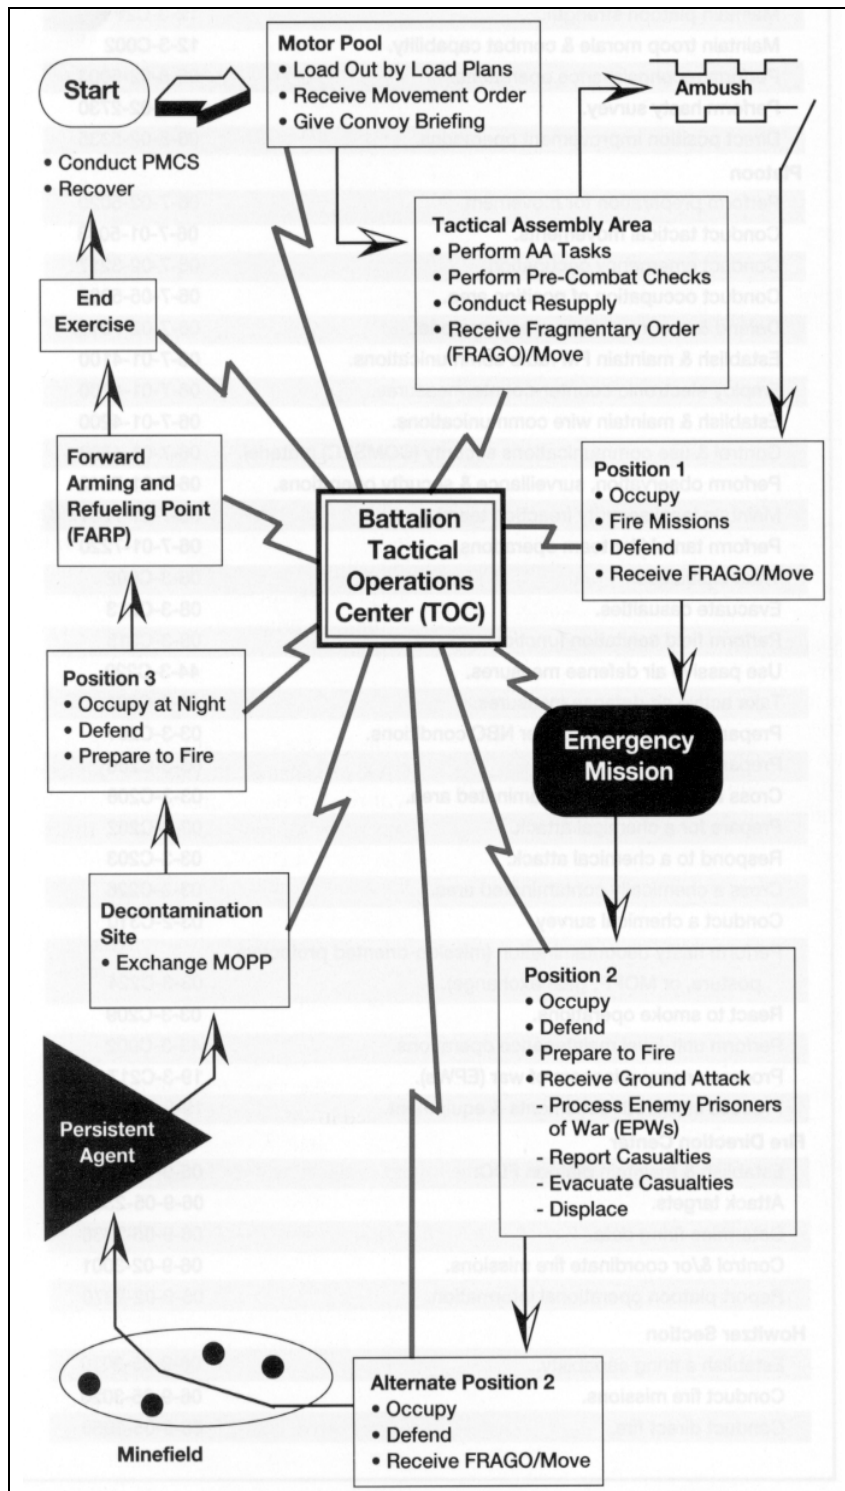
Start

• Conduct PMCS
• Recover

Motor Pool
• Load Out by Load Plans
• Receive Movement Order
• Give Convoy Briefing

Ambush

Tactical Assembly Area
• Perform AA Tasks
• Perform Pre-Combat Checks
• Conduct Resupply
• Receive Fragmentary Order (FRAGO)/Move

End Exercise

Forward Arming and Refueling Point (FARP)

Battalion Tactical Operations Center (TOC)

Position 1
• Occupy
• Fire Missions
• Defend
• Receive FRAGO/Move

Position 3
• Occupy at Night
• Defend
• Prepare to Fire

Emergency Mission

Decontamination Site
• Exchange MOPP

Position 2
• Occupy
• Defend
• Prepare to Fire
• Receive Ground Attack
• Process Enemy Prisoners of War (EPWs)
- Report Casualties
- Evacuate Casualties
- Displace

Persistent Agent

Minefield

Alternate Position 2
• Occupy
• Defend
• Receive FRAGO/Move